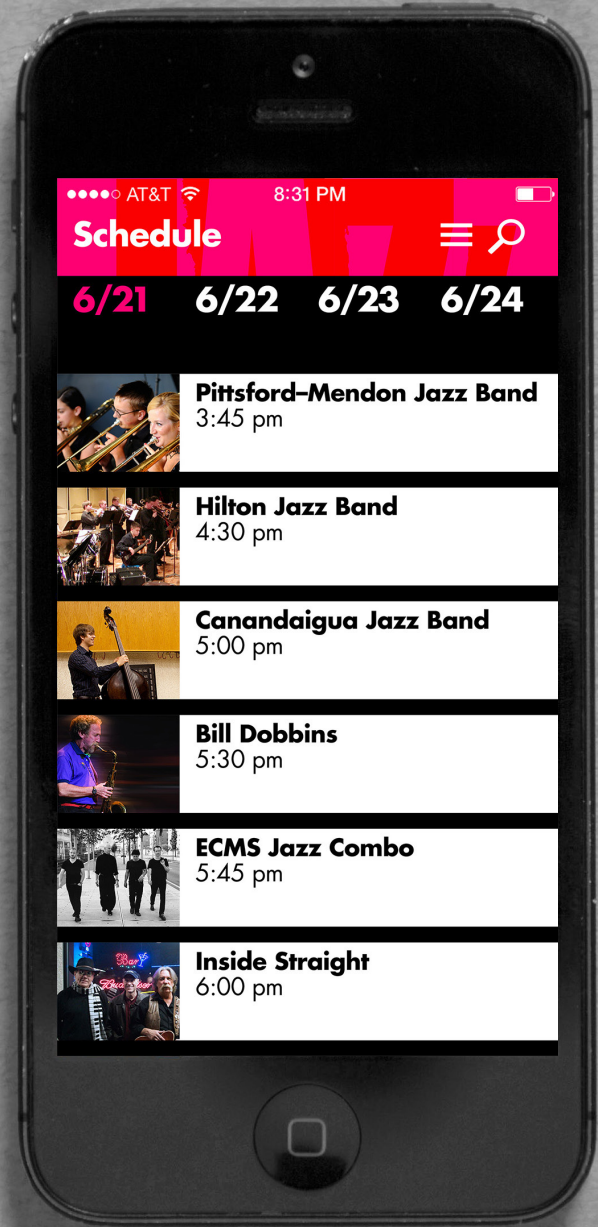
●●●●○ AT&T 8:31 PM

Schedule

6/21 6/22 6/23 6/24

Pittsford–Mendon Jazz Band
3:45 pm

Hilton Jazz Band
4:30 pm

Canandaigua Jazz Band
5:00 pm

Bill Dobbins
5:30 pm

ECMS Jazz Combo
5:45 pm

Inside Straight
6:00 pm